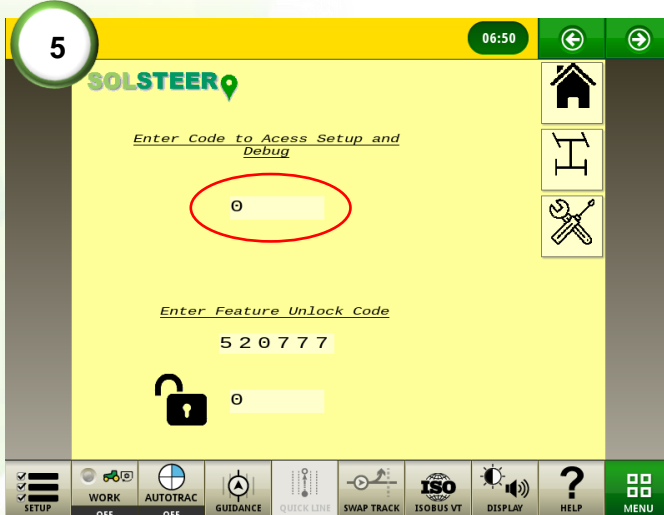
5

06:50

SOLSTEER

Enter Code to Acess Setup and Debug

0

Enter Feature Unlock Code

520777

0

SETUP

WORK

OFF

AUTOTRAC

OFF

GUIDANCE

QUICK LINE

SWAP TRACK

ISO

ISOBUS VT

DISPLAY

?

HELP

MENU